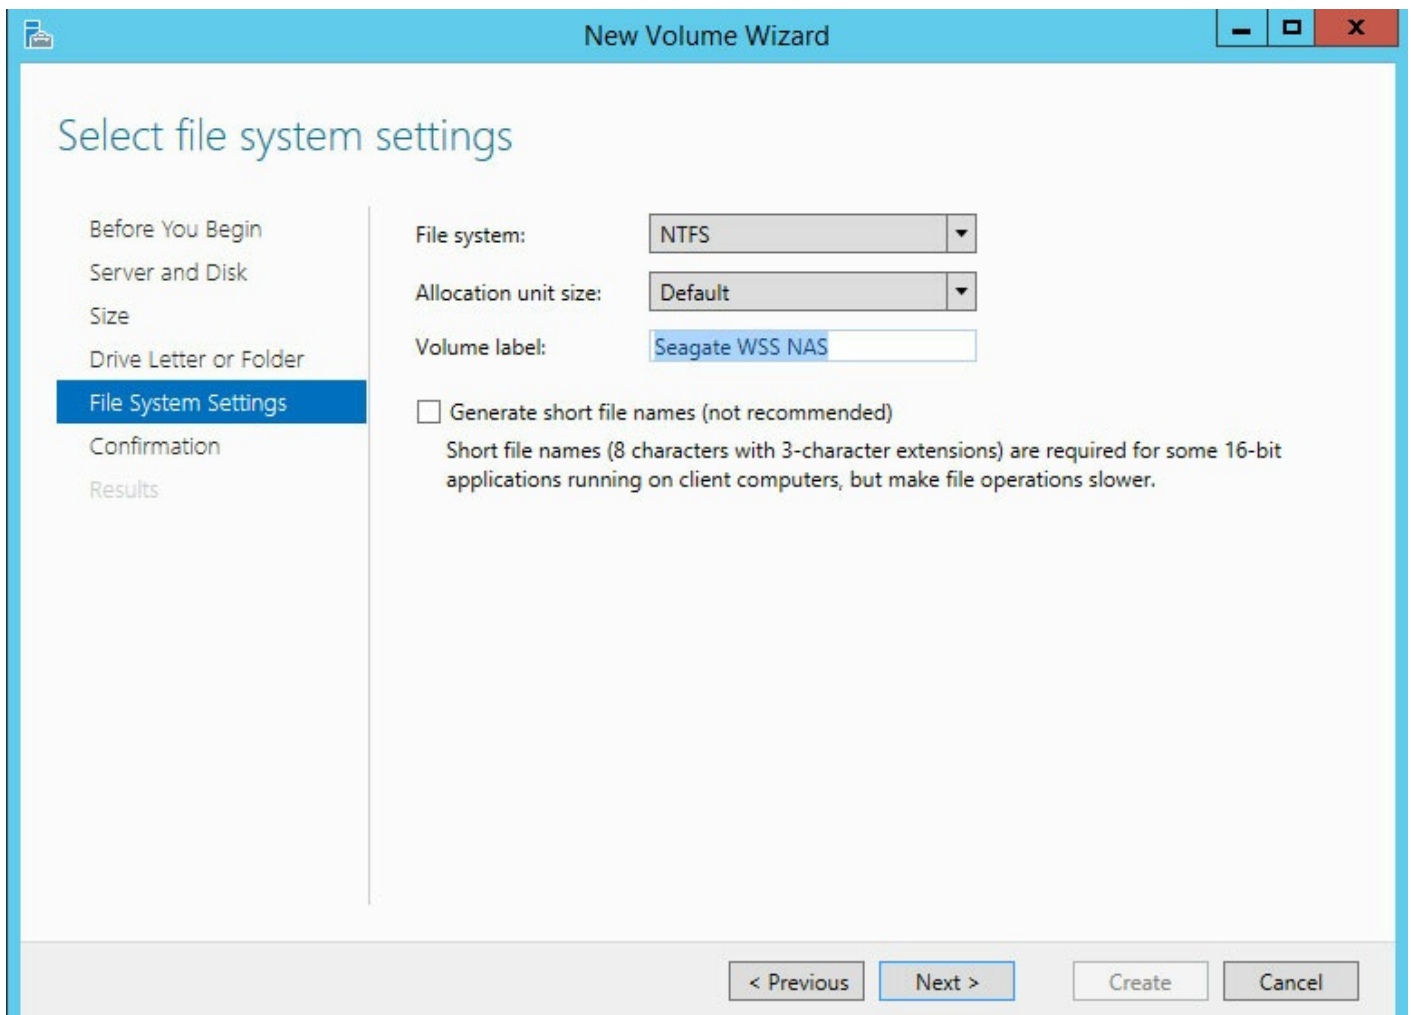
New Volume Wizard

Select file system settings

Before You Begin
Server and Disk
Size
Drive Letter or Folder
File System Settings
Confirmation
Results

File system: NTFS
Allocation unit size: Default
Volume label: Seagate WSS NAS

Generate short file names (not recommended)
Short file names (8 characters with 3-character extensions) are required for some 16-bit applications running on client computers, but make file operations slower.

< Previous
Next >
Create
Cancel